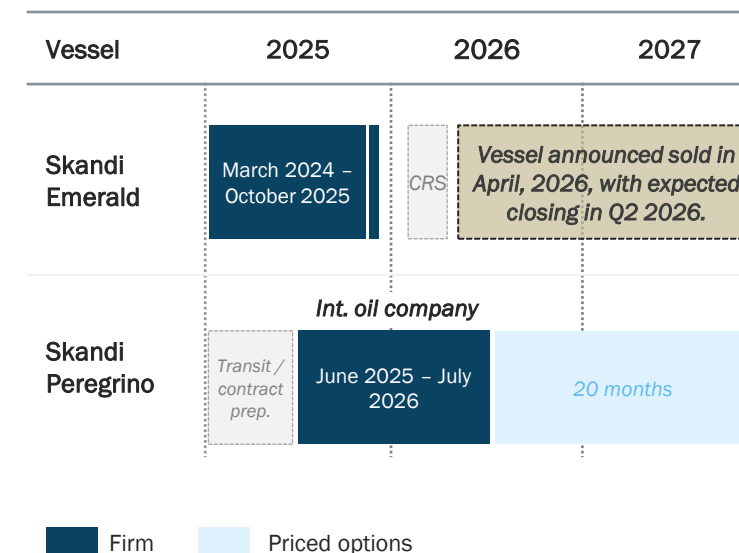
| Vessel | 2025 | 2026 | 2027 |
|---|---|---|---|
| Skandi Emerald | March 2024 – October 2025 | CRS | Vessel announced sold in April, 2026, with expected closing in Q2 2026. |
| Skandi Peregrino | Transit / contract prep. | Int. oil company June 2025 – July 2026 | 20 months |

Firm

Priced options